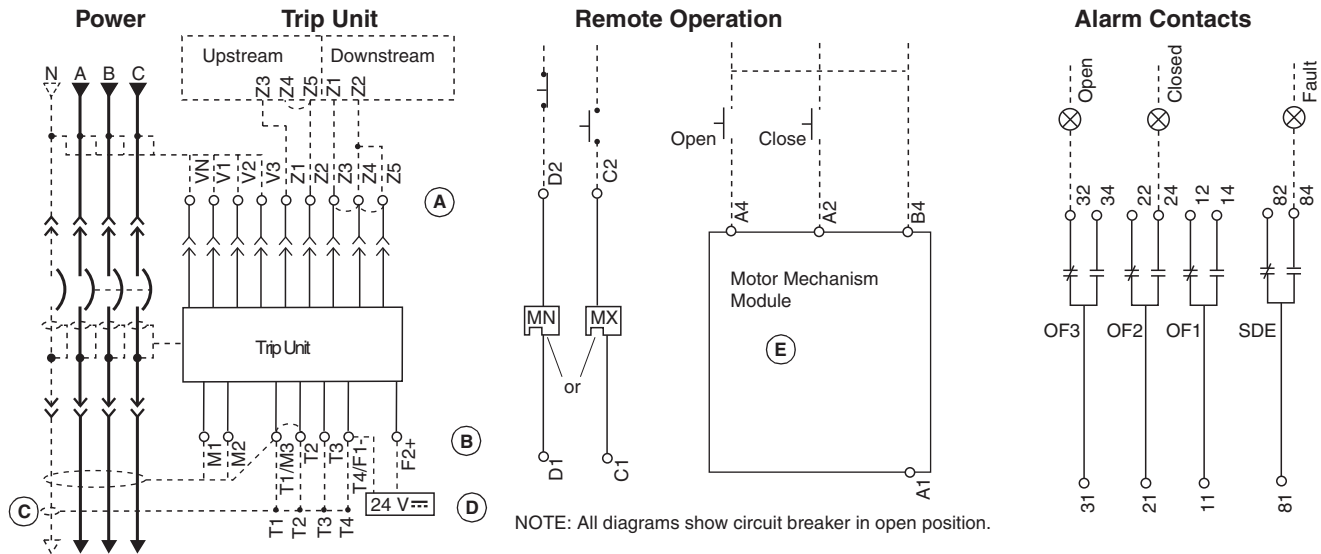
Power

Trip Unit

Upstream

Downstream

Z3 Z4 Z5 Z1 Z2

N A B C

VN V1 V2 V3 Z1 Z2 Z3 Z4 Z5

A

Trip Unit

M1 M2 T1/M3 T2 T3 T4/F1- F2+

B

C

T1 T2 T3 T4

24 V $\overline{\cdots}$

D

Remote Operation

D2

C2

MN

MX

or

D1

C1

Open

Close

A4

A2

B4

Motor Mechanism Module

E

A1

NOTE: All diagrams show circuit breaker in open position.

Alarm Contacts

Open

Closed

Fault

32 34

22 24

12 14

82 84

OF3

OF2

OF1

SDE

31

21

11

81